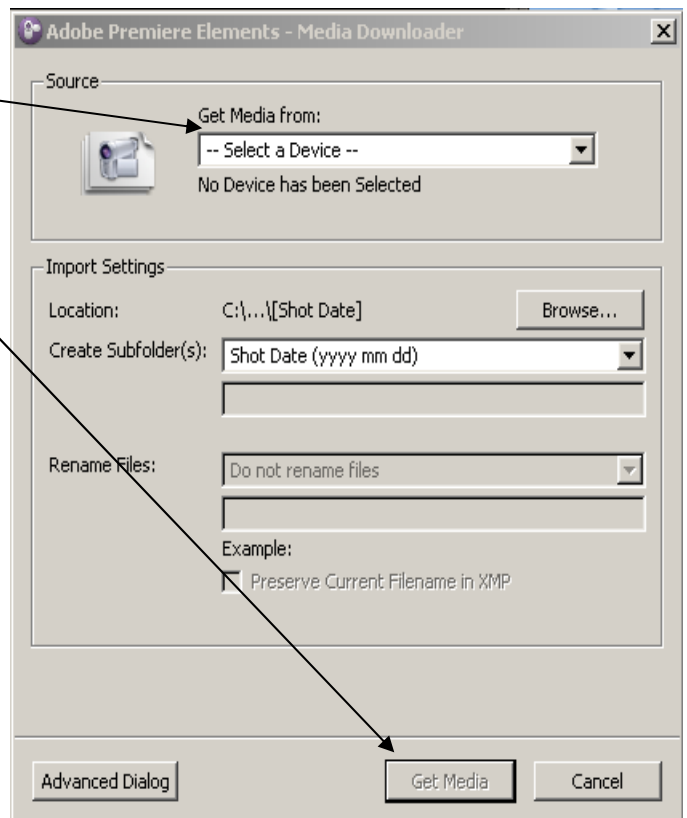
Adobe Premiere Elements - Media Downloader

Source

Get Media from:

-- Select a Device --

No Device has been Selected

Import Settings

Location: C:\...\[Shot Date]

Browse...

Create Subfolder(s): Shot Date (yyyy mm dd)

Rename Files: Do not rename files

Example:

Preserve Current Filename in XMP

Advanced Dialog

Get Media

Cancel